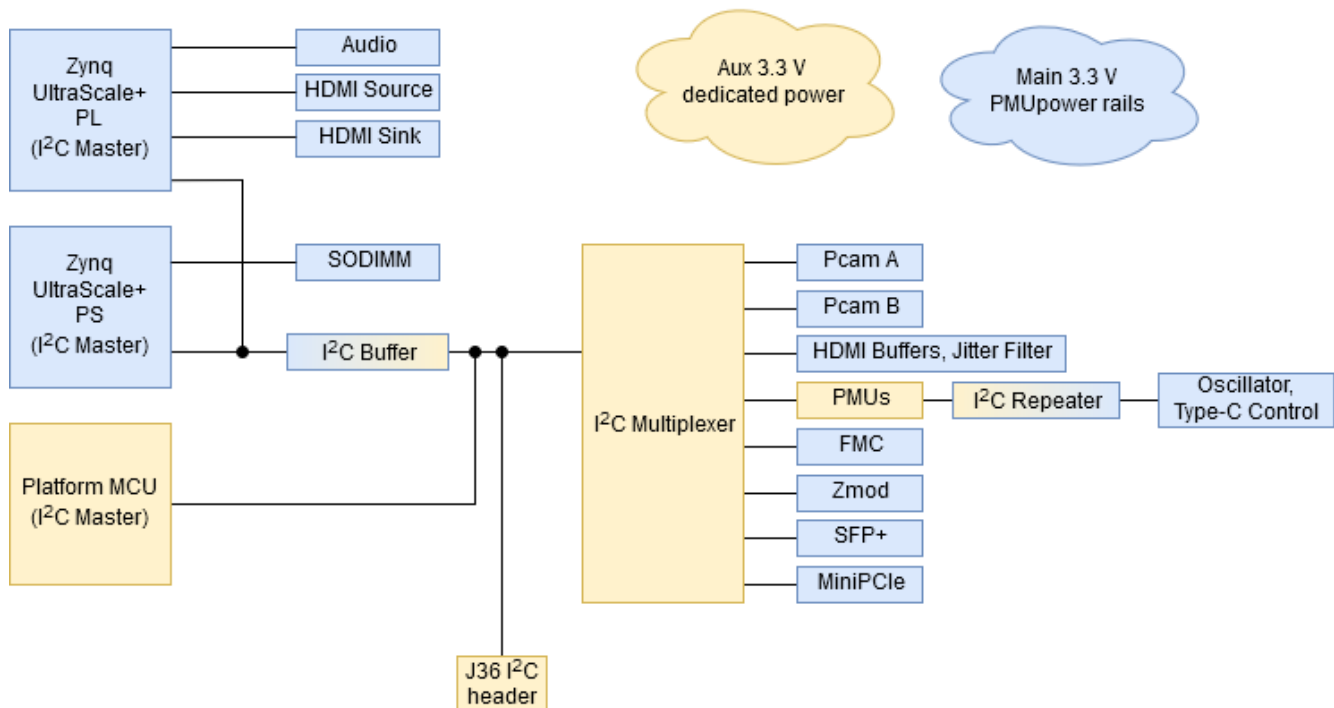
Zynq UltraScale+ PL ($I^2C$ Master)

Audio

HDMI Source

HDMI Sink

Aux 3.3 V dedicated power

Main 3.3 V PMUpower rails

Zynq UltraScale+ PS ($I^2C$ Master)

SODIMM

$I^2C$ Buffer

$I^2C$ Multiplexer

Pcam A

Pcam B

HDMI Buffers, Jitter Filter

PMUs

$I^2C$ Repeater

Oscillator, Type-C Control

FMC

Zmod

SFP+

MiniPCIe

Platform MCU ($I^2C$ Master)

J36 $I^2C$ header